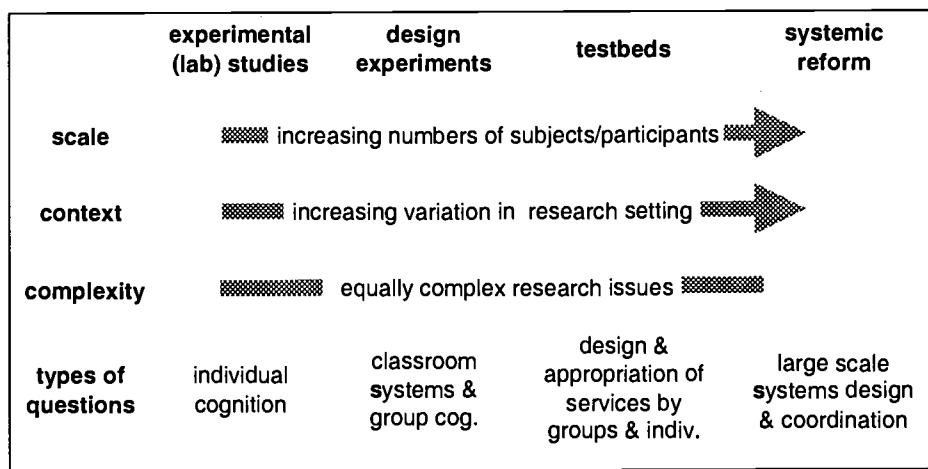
| | experimental (lab) studies | design experiments | testbeds | systemic reform |
|---|---|---|---|---|
| scale | increasing numbers of subjects/participants | | | |
| context | increasing variation in research setting | | | |
| complexity | equally complex research issues | | | |
| types of questions | individual cognition | classroom systems & group cog. | design & appropriation of services by groups & indiv. | large scale systems design & coordination |